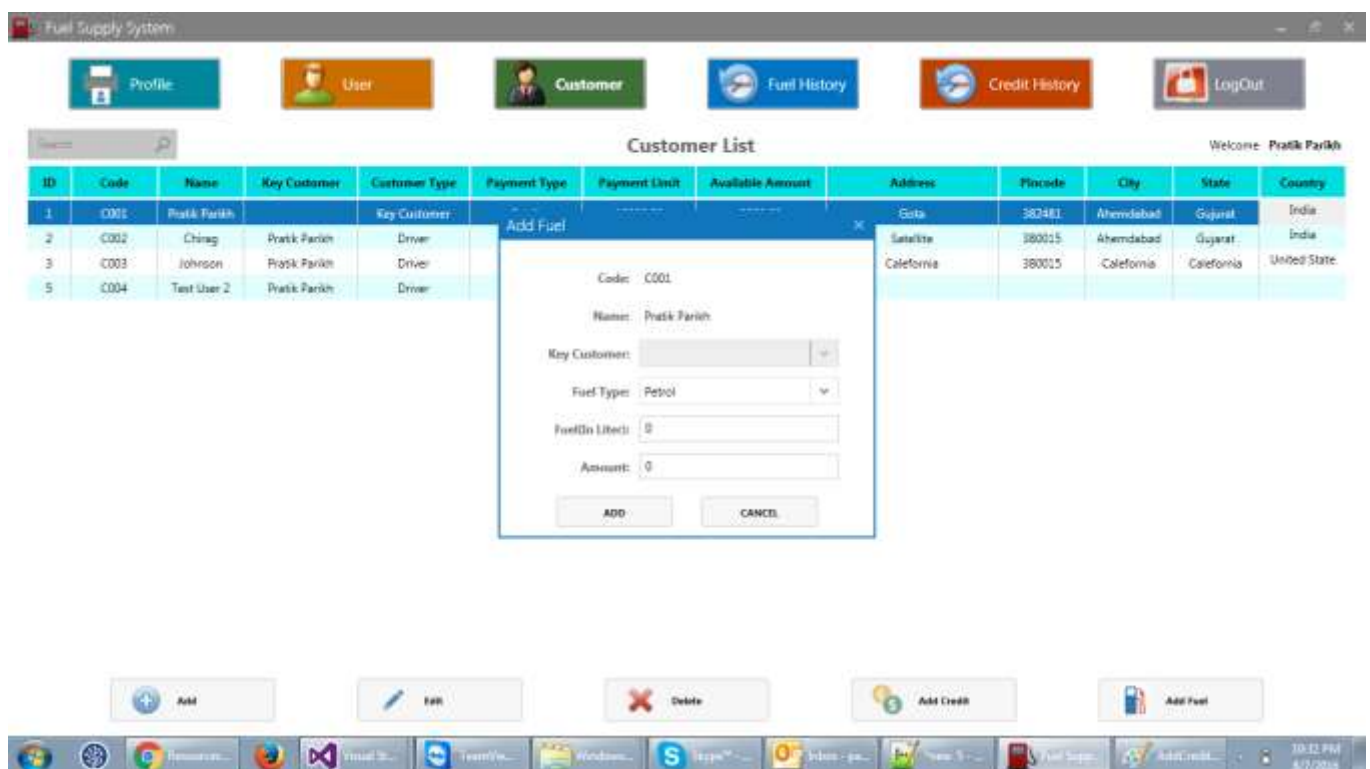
Fuel Supply System

Profile
User
Customer
Fuel History
Credit History
LogOut

Search

Customer List

Welcome Pratik Parikh

| ID | Code | Name | Key Customer | Customer Type | Payment Type | Payment Limit | Available Amount | Address | Pincode | City | State | Country |
|---|---|---|---|---|---|---|---|---|---|---|---|---|
| 1 | C001 | Pratik Parikh | | Key Customer | | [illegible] | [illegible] | Gota | 382481 | Ahemdabad | Gujarat | India |
| 2 | C002 | Chirag | Pratik Parikh | Driver | | | | Satellite | 380015 | Ahemdabad | Gujarat | India |
| 3 | C003 | Johnson | Pratik Parikh | Driver | | | | Calefornia | 380015 | Calefornia | Calefornia | United State |
| 5 | C004 | Test User 2 | Pratik Parikh | Driver | | | | | | | | |

Add Fuel

Code: C001

Name: Pratik Parikh

Key Customer:

Fuel Type: Petrol

Fuel(In Liter): 0

Amount: 0

ADD
CANCEL

Add
Edit
Delete
Add Credit
Add Fuel

10:32 PM
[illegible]